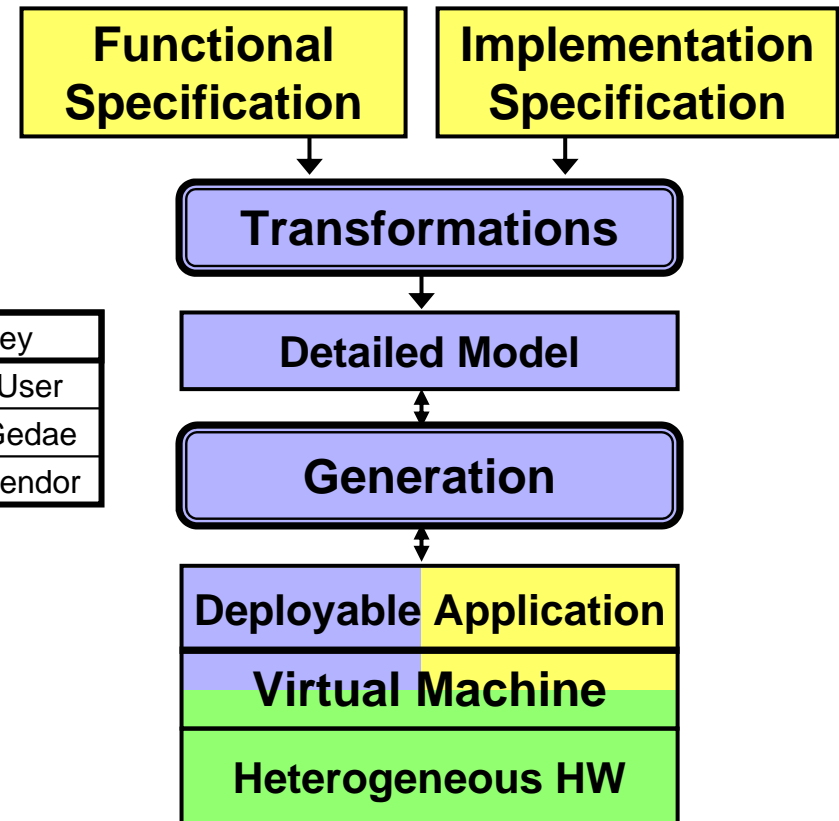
Functional Specification

Implementation Specification

Transformations

Detailed Model

Generation

Deployable Application

Virtual Machine

Heterogeneous HW

| ey |
|---|
| User |
| Gedae |
| endor |